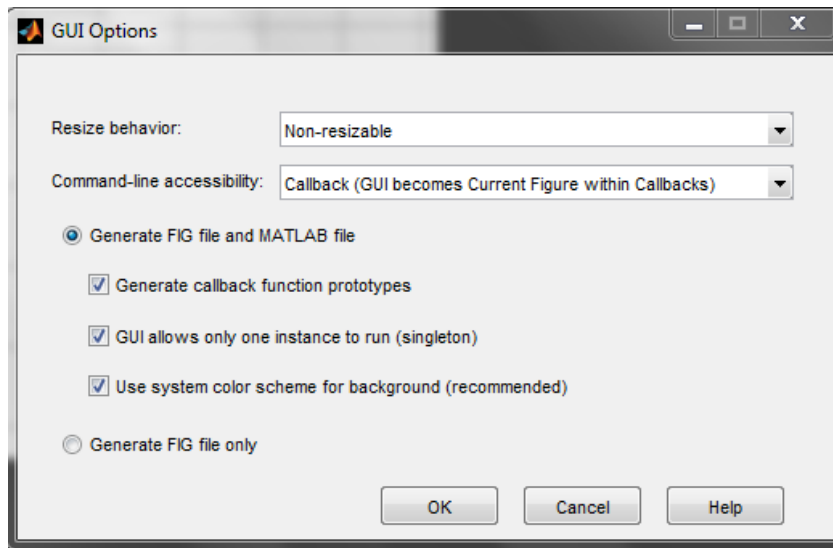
GUI Options

Resize behavior: Non-resizable

Command-line accessibility: Callback (GUI becomes Current Figure within Callbacks)

Generate FIG file and MATLAB file

Generate callback function prototypes

GUI allows only one instance to run (singleton)

Use system color scheme for background (recommended)

Generate FIG file only

OK Cancel Help